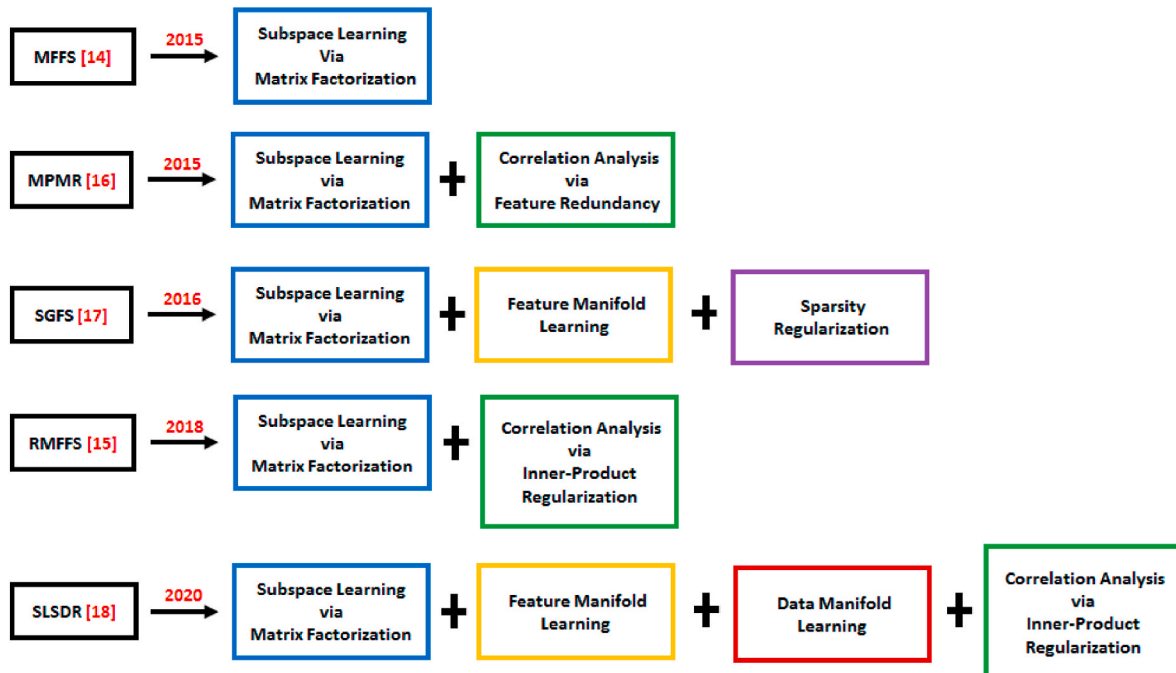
MFFS [14]

2015

Subspace Learning
Via
Matrix Factorization

MPMR [16]

2015

Subspace Learning
via
Matrix Factorization

+

Correlation Analysis
via
Feature Redundancy

SGFS [17]

2016

Subspace Learning
via
Matrix Factorization

+

Feature Manifold
Learning

+

Sparsity
Regularization

RMFFS [15]

2018

Subspace Learning
via
Matrix Factorization

+

Correlation Analysis
via
Inner-Product
Regularization

SLSDR [18]

2020

Subspace Learning
via
Matrix Factorization

+

Feature Manifold
Learning

+

Data Manifold
Learning

+

Correlation Analysis
via
Inner-Product
Regularization